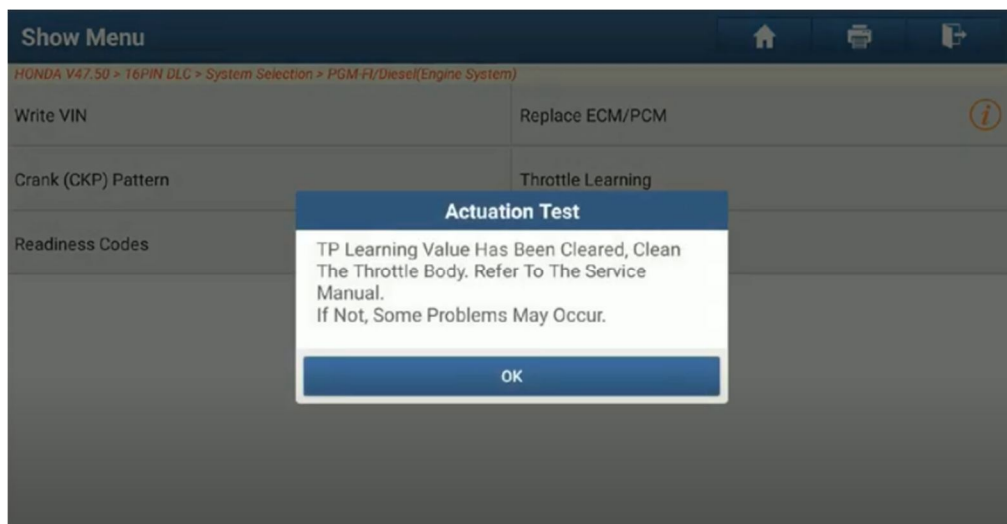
Show Menu

HONDA V47.50 > 16PIN DLC > System Selection > PGM-FI/Diesel(Engine System)

Write VIN

Replace ECM/PCM

Crank (CKP) Pattern

Throttle Learning

Readiness Codes

Actuation Test

TP Learning Value Has Been Cleared, Clean The Throttle Body. Refer To The Service Manual.
If Not, Some Problems May Occur.

OK